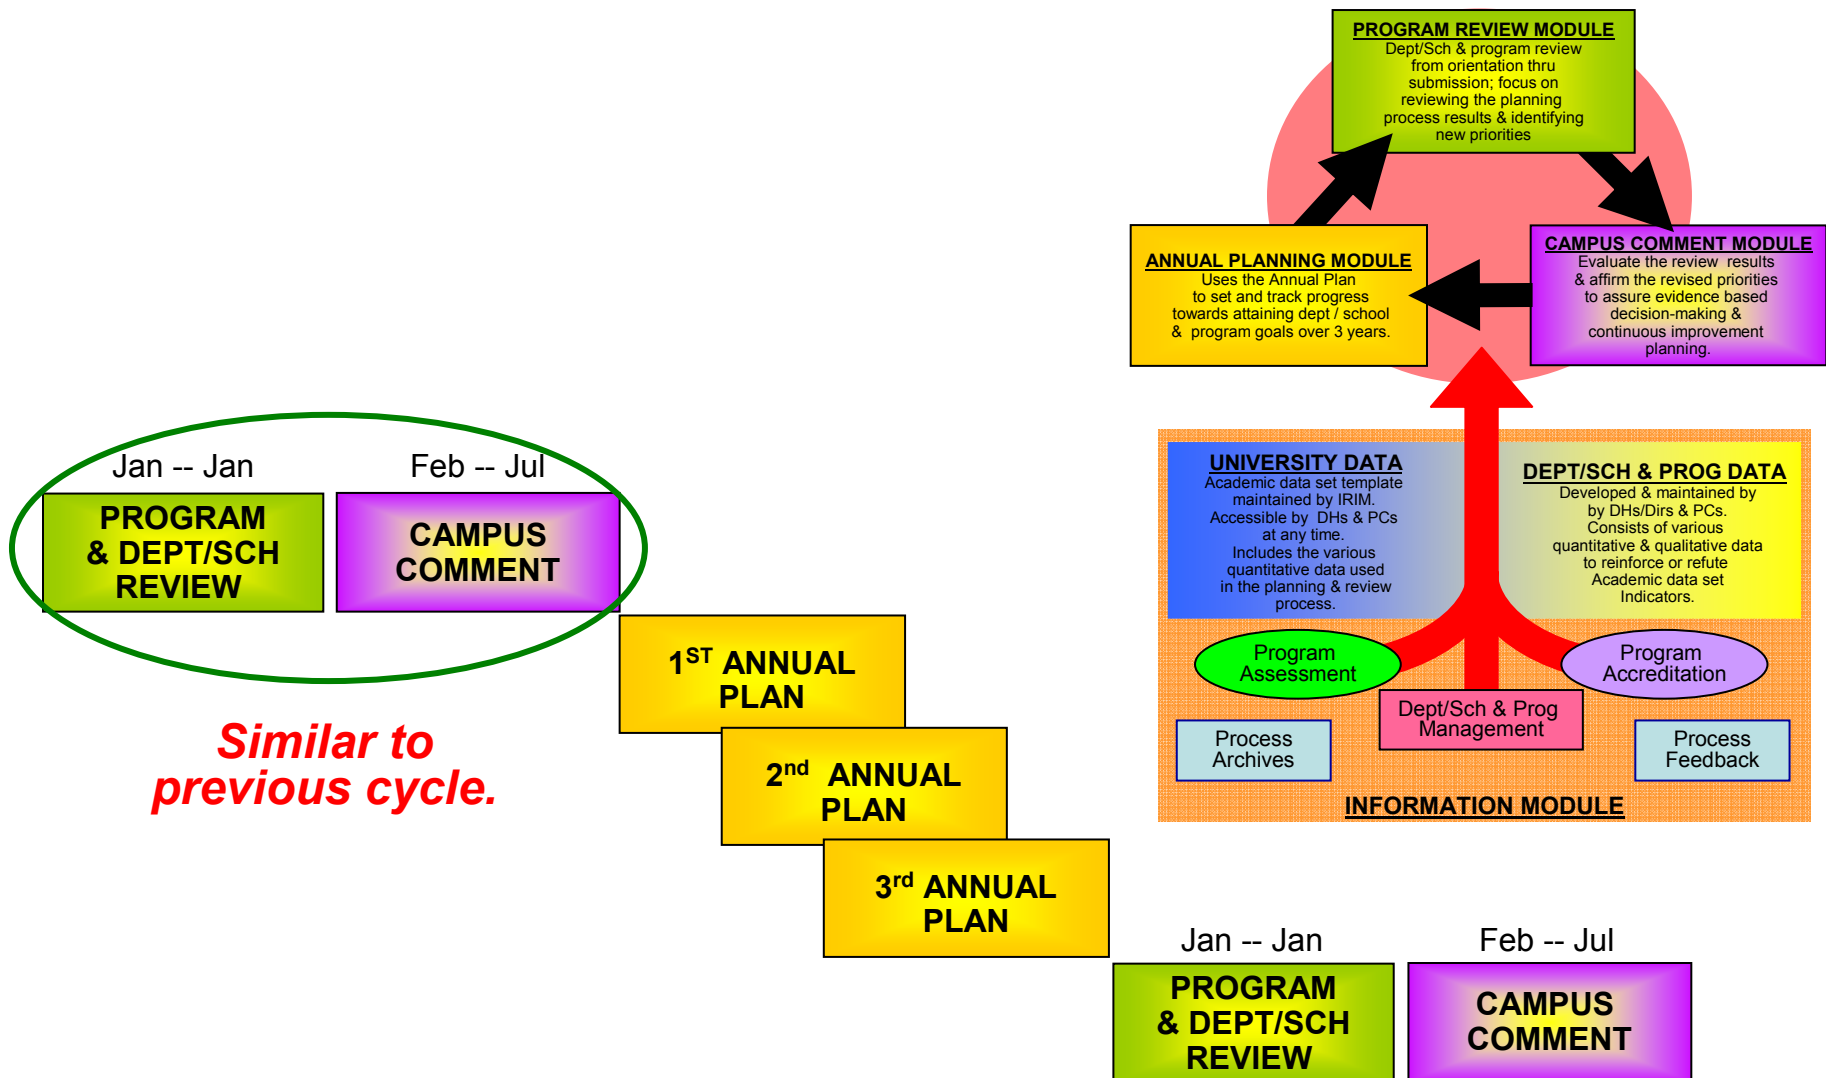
PROGRAM REVIEW MODULE
Dept/Sch & program review from orientation thru submission; focus on reviewing the planning process results & identifying new priorities

ANNUAL PLANNING MODULE
Uses the Annual Plan to set and track progress towards attaining dept / school & program goals over 3 years.

CAMPUS COMMENT MODULE
Evaluate the review results & affirm the revised priorities to assure evidence based decision-making & continuous improvement planning.

UNIVERSITY DATA
Academic data set template maintained by IRIM. Accessible by DHs & PCs at any time. Includes the various quantitative data used in the planning & review process.

DEPT/SCH & PROG DATA
Developed & maintained by by DHs/Dirs & PCs. Consists of various quantitative & qualitative data to reinforce or refute Academic data set Indicators.

Program Assessment

Program Accreditation

Dept/Sch & Prog Management

Process Archives

Process Feedback

INFORMATION MODULE

Jan -- Jan

Feb -- Jul

PROGRAM & DEPT/SCH REVIEW

CAMPUS COMMENT

$1^{ST}$ ANNUAL PLAN

$2^{nd}$ ANNUAL PLAN

$3^{rd}$ ANNUAL PLAN

Similar to previous cycle.

Jan -- Jan

Feb -- Jul

PROGRAM & DEPT/SCH REVIEW

CAMPUS COMMENT